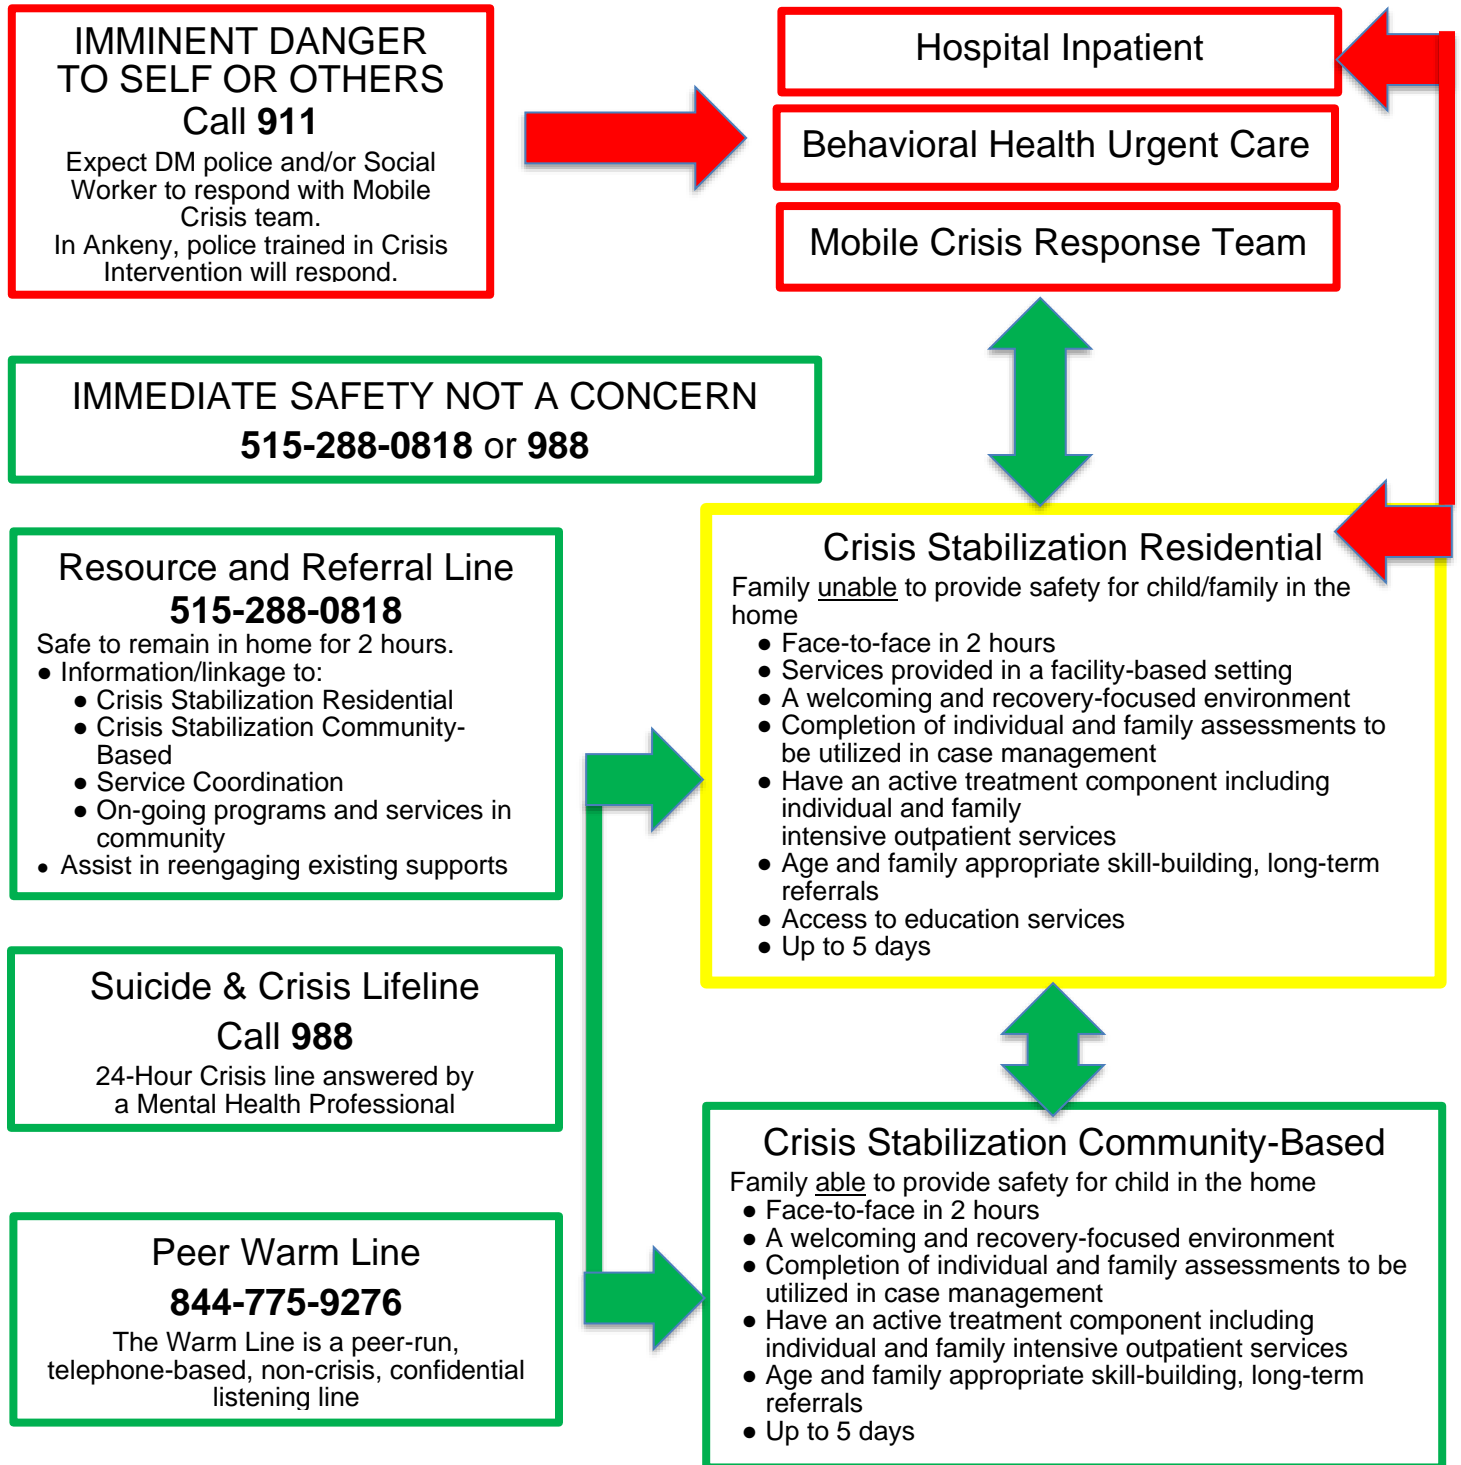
IMMINENT DANGER TO SELF OR OTHERS
Call 911
Expect DM police and/or Social Worker to respond with Mobile Crisis team.
In Ankeny, police trained in Crisis Intervention will respond.

Hospital Inpatient

Behavioral Health Urgent Care

Mobile Crisis Response Team

IMMEDIATE SAFETY NOT A CONCERN
515-288-0818 or 988

Resource and Referral Line
515-288-0818
Safe to remain in home for 2 hours.
- Information/linkage to:
  - Crisis Stabilization Residential
  - Crisis Stabilization Community-Based
  - Service Coordination
  - On-going programs and services in community
- Assist in reengaging existing supports

Suicide & Crisis Lifeline
Call 988
24-Hour Crisis line answered by a Mental Health Professional

Peer Warm Line
844-775-9276
The Warm Line is a peer-run, telephone-based, non-crisis, confidential listening line

Crisis Stabilization Residential
Family unable to provide safety for child/family in the home
- Face-to-face in 2 hours
- Services provided in a facility-based setting
- A welcoming and recovery-focused environment
- Completion of individual and family assessments to be utilized in case management
- Have an active treatment component including individual and family intensive outpatient services
- Age and family appropriate skill-building, long-term referrals
- Access to education services
- Up to 5 days

Crisis Stabilization Community-Based
Family able to provide safety for child in the home
- Face-to-face in 2 hours
- A welcoming and recovery-focused environment
- Completion of individual and family assessments to be utilized in case management
- Have an active treatment component including individual and family intensive outpatient services
- Age and family appropriate skill-building, long-term referrals
- Up to 5 days